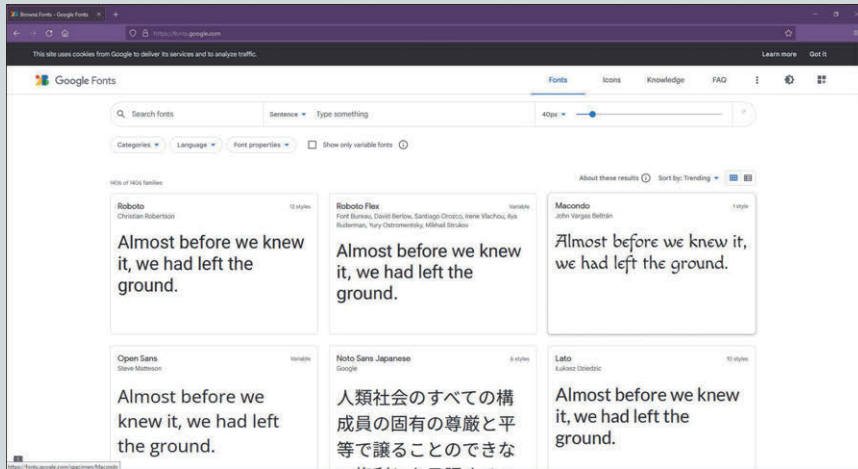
Browse Fonts - Google Fonts

https://fonts.google.com

This site uses cookies from Google to deliver its services and to analyze traffic.

Learn more Got it

Google Fonts

Fonts Icons Knowledge FAQ

Search fonts

Sentence Type something

40px

Categories Language Font properties Show only variable fonts

1406 of 1406 families

About these results Sort by: Trending

Roboto
Christian Robertson
12 styles

Almost before we knew it, we had left the ground.

Roboto Flex
Font Bureau, David Berlow, Santiago Orozco, Irene Vlachou, Ilya Ruderman, Yury Ostromentsky, Mikhail Strukov
Variable

Almost before we knew it, we had left the ground.

Macondo
John Vargas Beltrán
1 style

Almost before we knew it, we had left the ground.

Open Sans
Steve Matteson
Variable

Almost before we knew it, we had left the ground.

Noto Sans Japanese
Google
6 styles

人類社会のすべての構成員の固有の尊厳と平等で譲ることのできな

Lato
Łukasz Dziedzic
10 styles

Almost before we knew it, we had left the ground.

https://fonts.google.com/specimen/Macondo